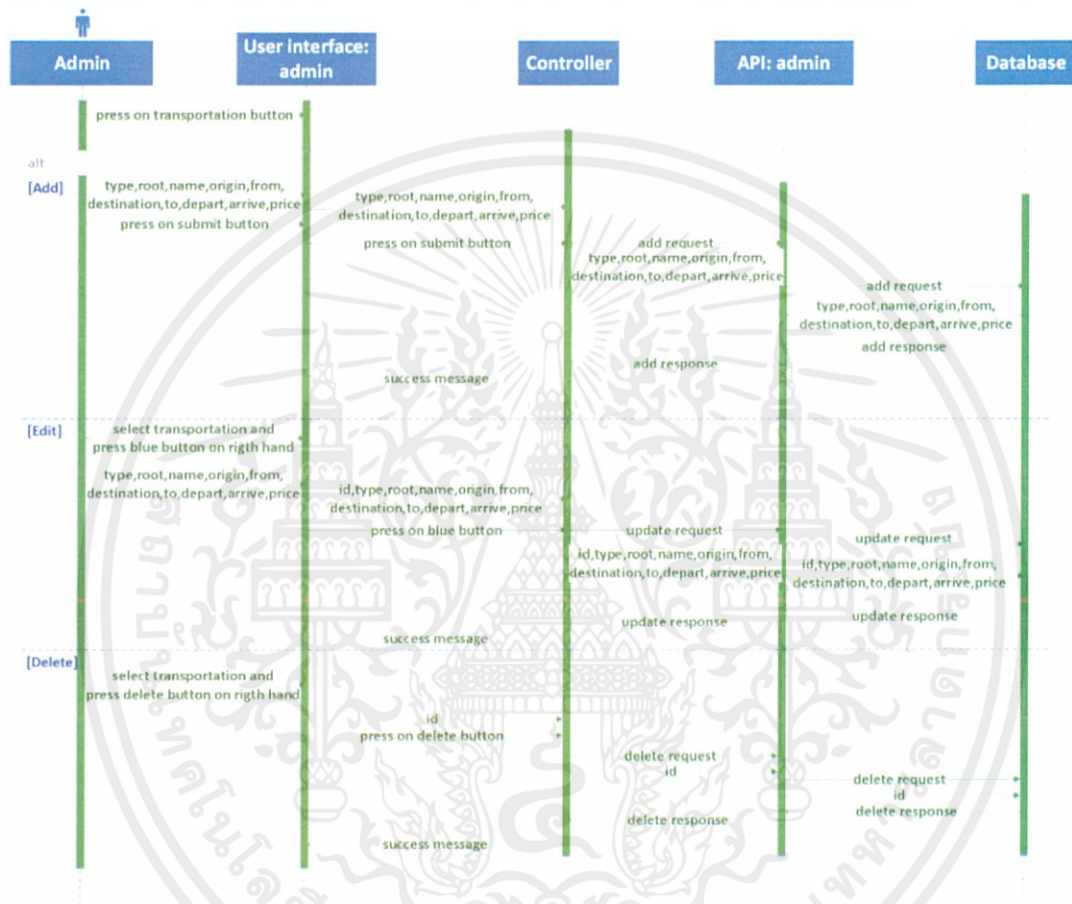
Admin

User interface: admin

Controller

API: admin

Database

press on transportation button

alt

[Add]

type,root,name,origin,from, destination,to,depart,arrive,price

press on submit button

type,root,name,origin,from, destination,to,depart,arrive,price

press on submit button

add request

type,root,name,origin,from, destination,to,depart,arrive,price

add request

type,root,name,origin,from, destination,to,depart,arrive,price

add response

add response

success message

[Edit]

select transportation and press blue button on rigth hand

type,root,name,origin,from, destination,to,depart,arrive,price

id,type,root,name,origin,from, destination,to,depart,arrive,price

press on blue button

update request

id,type,root,name,origin,from, destination,to,depart,arrive,price

update request

id,type,root,name,origin,from, destination,to,depart,arrive,price

update response

update response

success message

[Delete]

select transportation and press delete button on rigth hand

id

press on delete button

delete request

id

delete request

id

delete response

delete response

success message